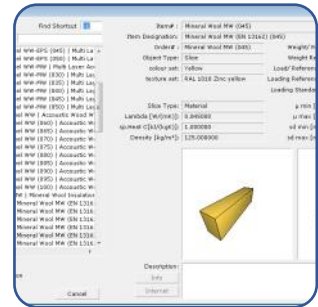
Find Shortcut

l WW-EPS (045) | Multi-La
l WW-EPS (050) | Multi-La
l WW-PIR | Multi Layer Ac
l WW-PIR (030) | Multi Lay
l WW-PIR (035) | Multi Lay
l WW-PIR (040) | Multi Lay
l WW-PIR (045) | Multi Lay
l WW-PIR (050) | Multi Lay
l WW | Accoustic Wool W
l WW (860) | Accoustic W
l WW (865) | Accoustic W
l WW (870) | Accoustic W
l WW (875) | Accoustic W
l WW (880) | Accoustic W
l WW (885) | Accoustic W
l WW (890) | Accoustic W
l WW (895) | Accoustic W
l WW (900) | Accoustic W
l MW | Mineral Wool Insulatio
Mineral Wool MW (EN 1316
Mineral Wool MW (EN 1316
Mineral Wool MW (EN 1316
Mineral Wool MW (EN 1316
Mineral Wool MW (EN 1316

Cancel

Item#: Mineral Wool MW (045)
Item Designation: Mineral Wool MW (EN 13162) (045)
Order#: Mineral Wool MW (045)
Object Type: Slice
colour set: Yellow
texture set: RAL 1016 Zinc yellow

Weight/
Weight Re
Load/ Referen
Loading Referen
Loading Standa

Slice Type: Material
Lambda [W/(mK)]: 0.045000
sp.Heat C[kJ/(kgK)]: 1.030000
Density [kg/m³]: 125.000000

μ min [
μ max [
sd min [
sd max [

Description:
Info
Internet